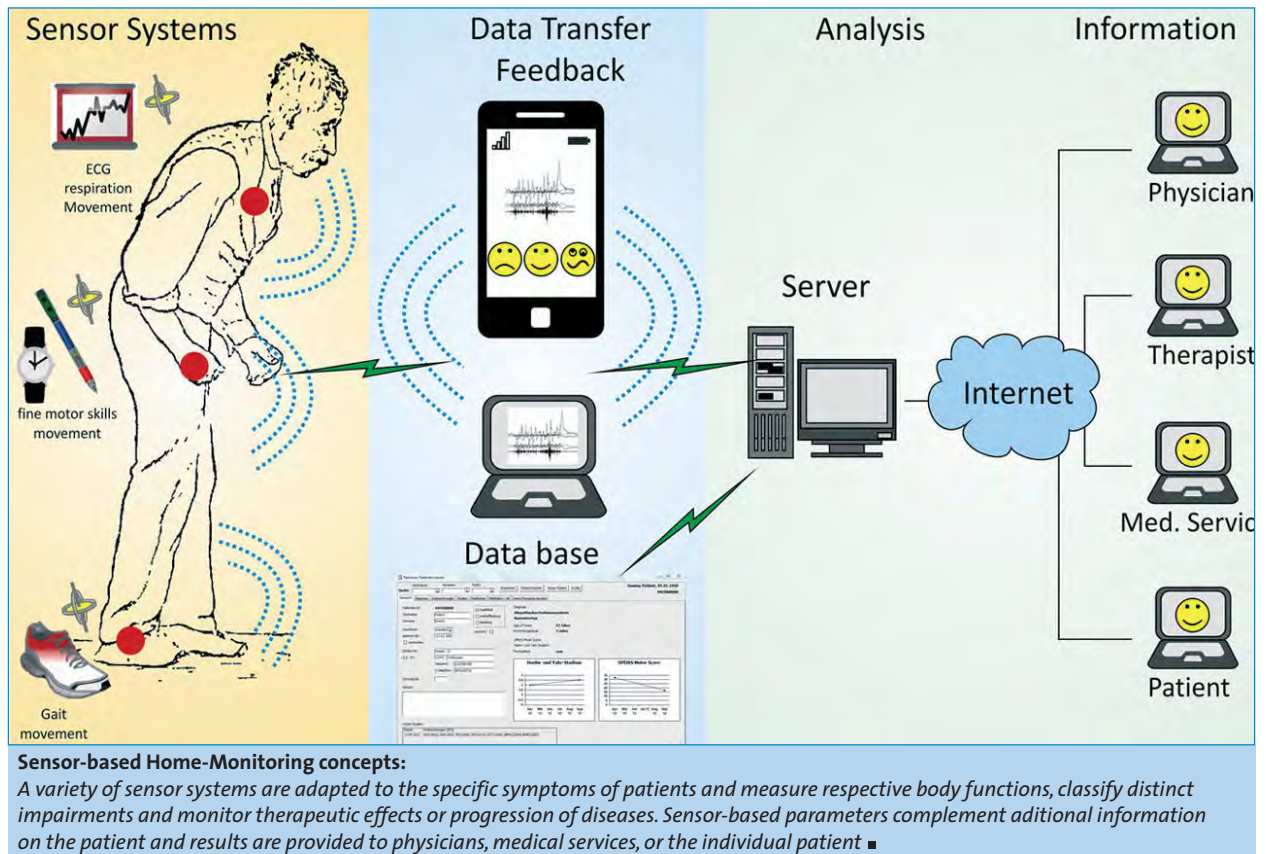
Sensor Systems

Data Transfer
Feedback

Analysis

Information

ECG
respiration
Movement

fine motor skills
movement

Gait
movement

Server

Internet

Data base

Hoehn und Yahr Stadium

UPDRS Motor Score

Physician

Therapist

Med. Servic

Patient

Sensor-based Home-Monitoring concepts:

A variety of sensor systems are adapted to the specific symptoms of patients and measure respective body functions, classify distinct impairments and monitor therapeutic effects or progression of diseases. Sensor-based parameters complement aditional information on the patient and results are provided to physicians, medical services, or the individual patient